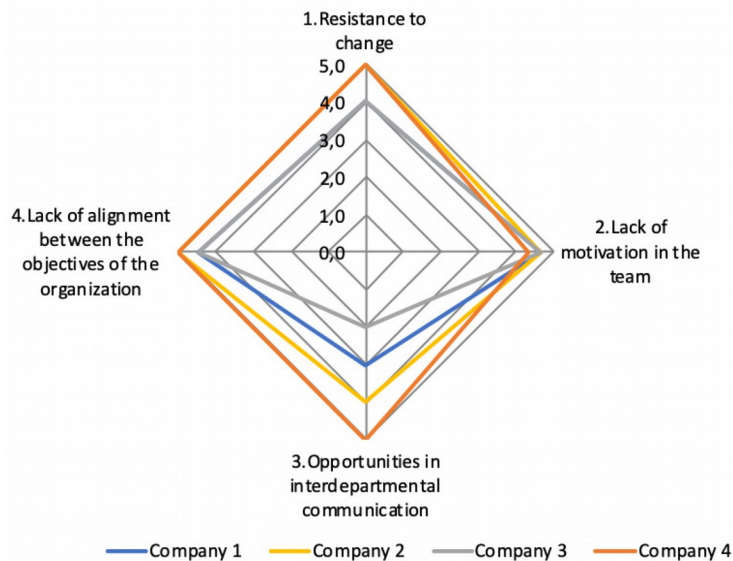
1. Resistance to change

5,0

4,0

3,0

2,0

1,0

0,0

2. Lack of motivation in the team

3. Opportunities in interdepartmental communication

4. Lack of alignment between the objectives of the organization

Company 1

Company 2

Company 3

Company 4